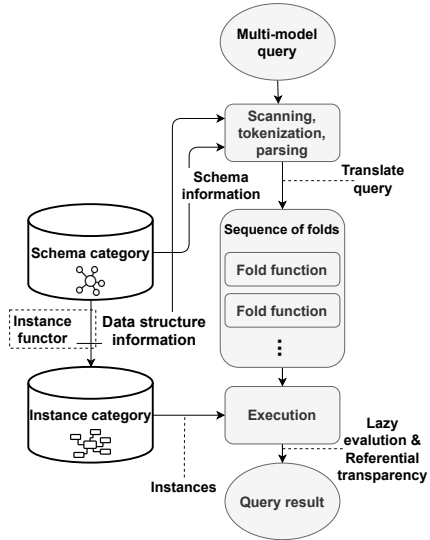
Multi-model query

Scanning, tokenization, parsing

Schema information

Translate query

Schema category

Sequence of folds

Fold function

Fold function

⋮

Instance functor

Data structure information

Instance category

Execution

Lazy evaluation & Referential transparency

Instances

Query result